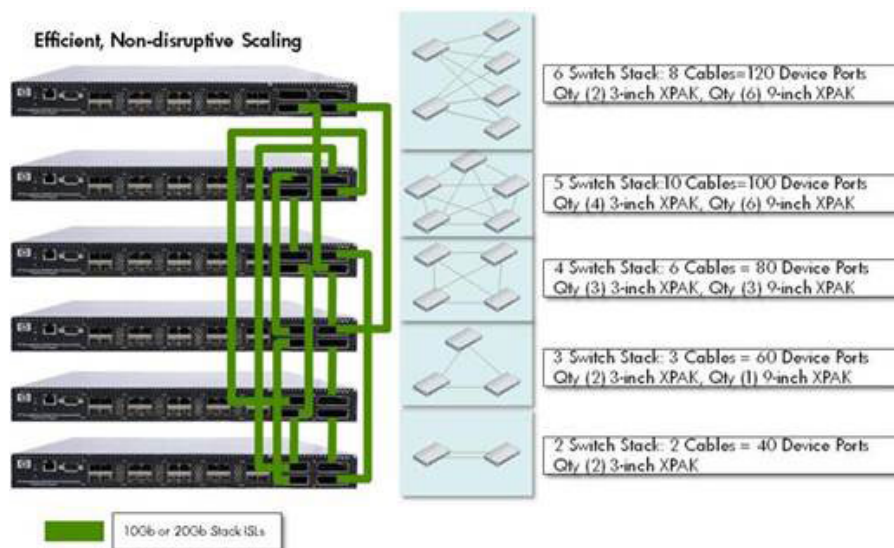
Efficient, Non-disruptive Scaling

6 Switch Stack: 8 Cables=120 Device Ports
Qty (2) 3-inch XPAK, Qty (6) 9-inch XPAK

5 Switch Stack:10 Cables=100 Device Ports
Qty (4) 3-inch XPAK, Qty (6) 9-inch XPAK

4 Switch Stack: 6 Cables = 80 Device Ports
Qty (3) 3-inch XPAK, Qty (3) 9-inch XPAK

3 Switch Stack: 3 Cables = 60 Device Ports
Qty (2) 3-inch XPAK, Qty (1) 9-inch XPAK

2 Switch Stack: 2 Cables = 40 Device Ports
Qty (2) 3-inch XPAK

10Gb or 20Gb Stack ISLs